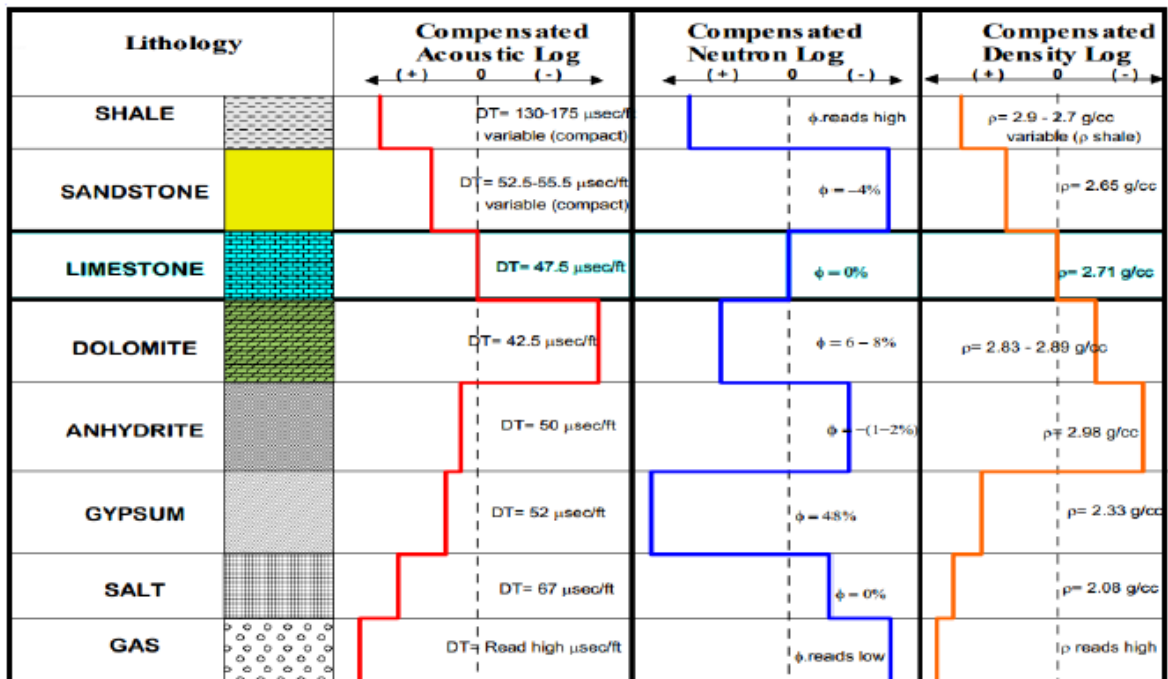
| Lithology | | Compensated Acoustic Log (+) 0 (-) | Compensated Neutron Log (+) 0 (-) | Compensated Density Log (+) 0 (-) |
|---|---|---|---|---|
| SHALE | | DT= 130-175 μsec/ft variable (compact) | ϕ.reads high | ρ= 2.9 - 2.7 g/cc variable (ρ shale) |
| SANDSTONE | | DT= 52.5-55.5 μsec/ft variable (compact) | ϕ = –4% | ρ= 2.65 g/cc |
| LIMESTONE | | DT= 47.5 μsec/ft | ϕ = 0% | ρ= 2.71 g/cc |
| DOLOMITE | | DT= 42.5 μsec/ft | ϕ = 6 – 8% | ρ= 2.83 - 2.89 g/cc |
| ANHYDRITE | | DT= 50 μsec/ft | ϕ = –(1–2%) | ρ= 2.98 g/cc |
| GYPSUM | | DT= 52 μsec/ft | ϕ = 48% | ρ= 2.33 g/cc |
| SALT | | DT= 67 μsec/ft | ϕ = 0% | ρ= 2.08 g/cc |
| GAS | | DT= Read high μsec/ft | ϕ.reads low | ρ reads high |